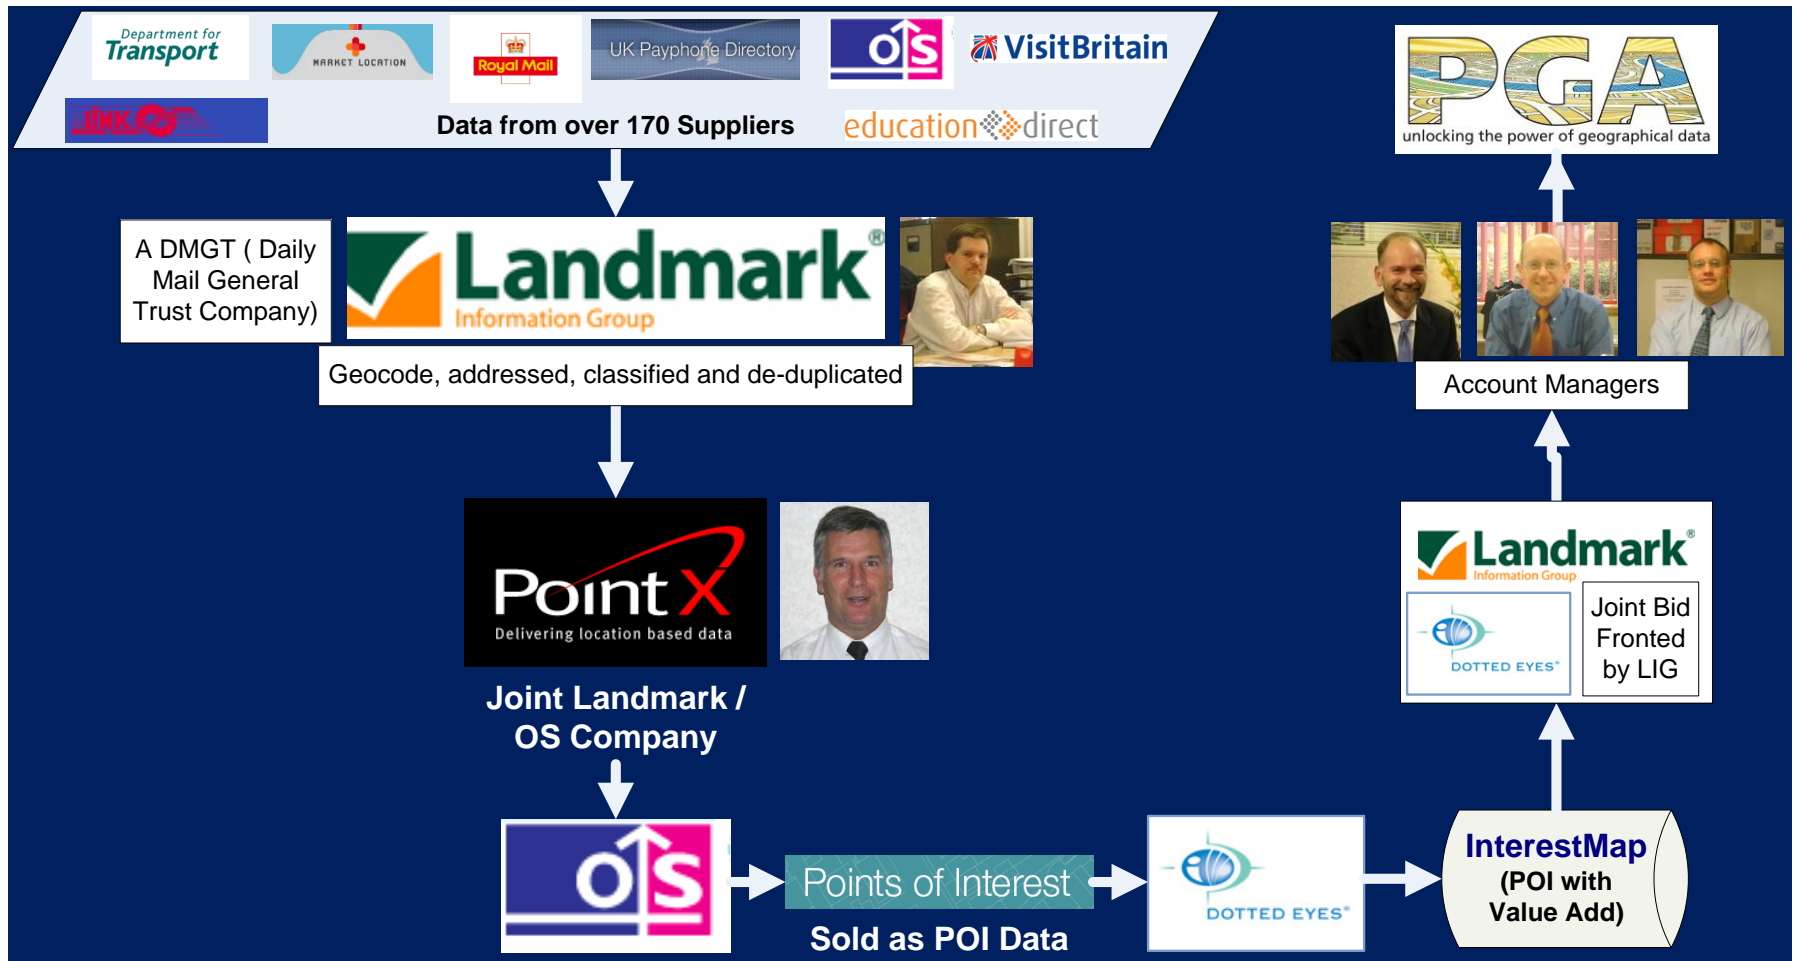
Department for Transport

MARKET LOCATION

Royal Mail

UK Payphone Directory

OS

VisitBritain

LINK

Data from over 170 Suppliers

education direct

PGA
unlocking the power of geographical data

A DMGT ( Daily Mail General Trust Company)

Landmark®
Information Group

Geocode, addressed, classified and de-duplicated

Account Managers

Point X
Delivering location based data

Joint Landmark / OS Company

Landmark®
Information Group

DOTTED EYES®

Joint Bid Fronted by LIG

OS

Points of Interest

Sold as POI Data

DOTTED EYES®

InterestMap
(POI with Value Add)